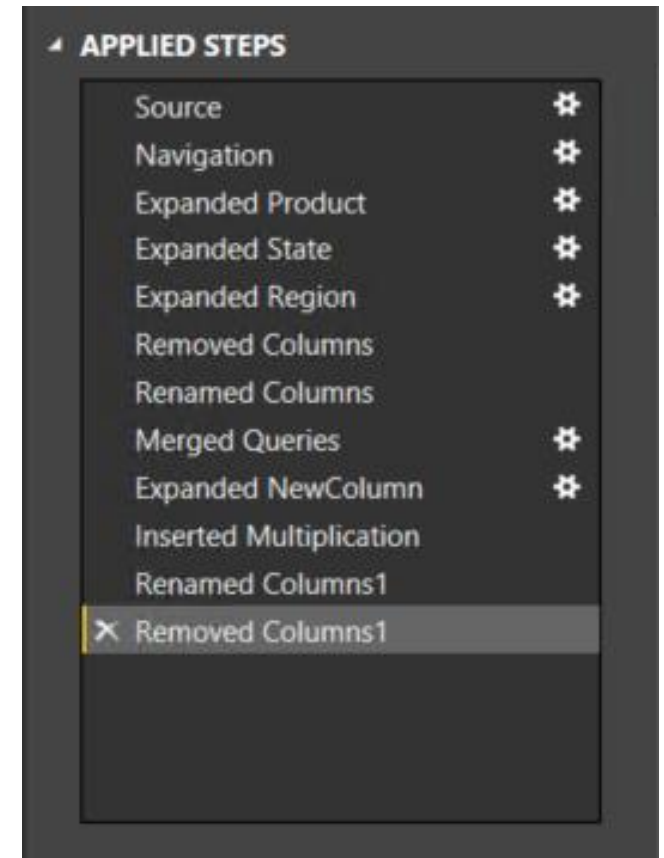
APPLIED STEPS

Source
Navigation
Expanded Product
Expanded State
Expanded Region
Removed Columns
Renamed Columns
Merged Queries
Expanded NewColumn
Inserted Multiplication
Renamed Columns1
× Removed Columns1